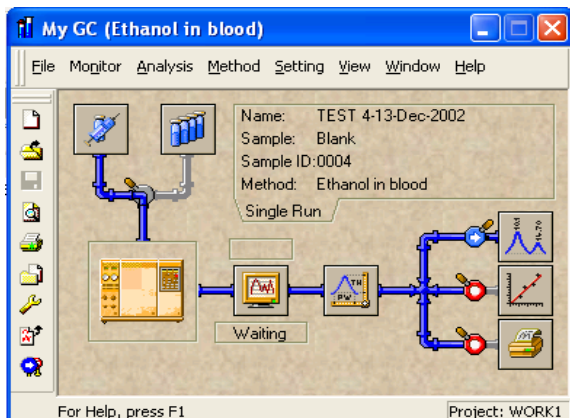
My GC (Ethanol in blood)

File Monitor Analysis Method Setting View Window Help

Name: TEST 4-13-Dec-2002
Sample: Blank
Sample ID:0004
Method: Ethanol in blood

Single Run

Waiting

For Help, press F1

Project: WORK1